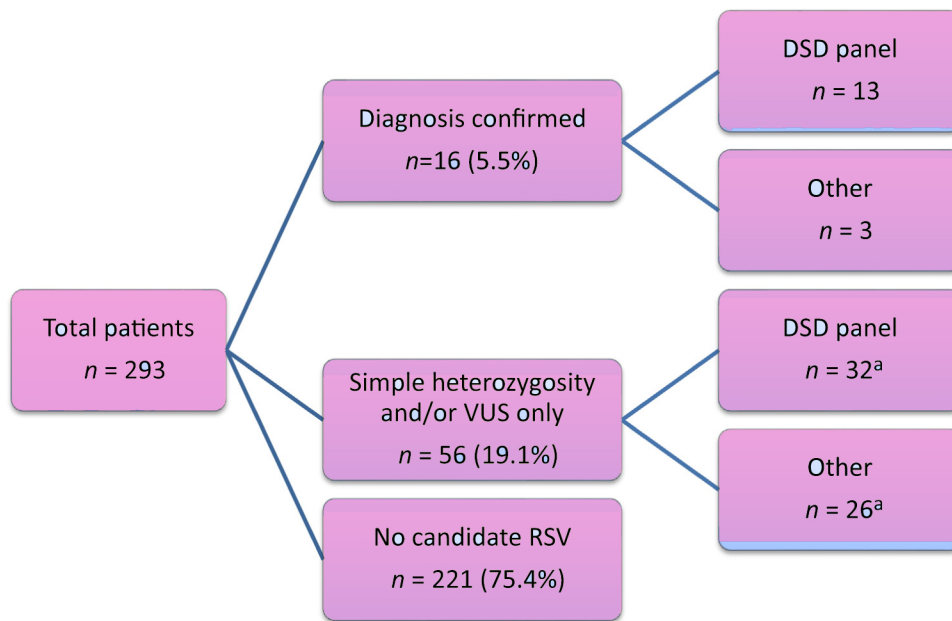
Total patients
$n$ = 293

Diagnosis confirmed
$n$=16 (5.5%)

Simple heterozygosity and/or VUS only
$n$ = 56 (19.1%)

No candidate RSV
$n$ = 221 (75.4%)

DSD panel
$n$ = 13

Other
$n$ = 3

DSD panel
$n$ = 32$^a$

Other
$n$ = 26$^a$